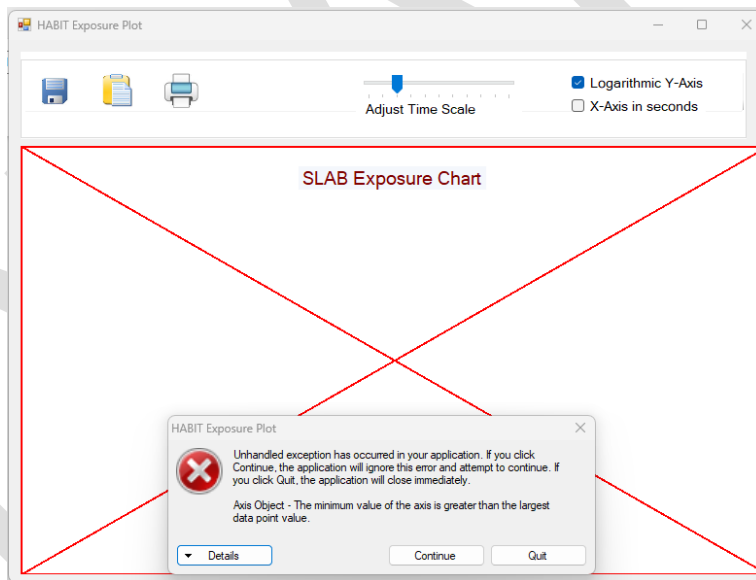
HABIT Exposure Plot

Adjust Time Scale

Logarithmic Y-Axis

X-Axis in seconds

SLAB Exposure Chart

HABIT Exposure Plot

Unhandled exception has occurred in your application. If you click Continue, the application will ignore this error and attempt to continue. If you click Quit, the application will close immediately.

Axis Object - The minimum value of the axis is greater than the largest data point value.

Details

Continue

Quit